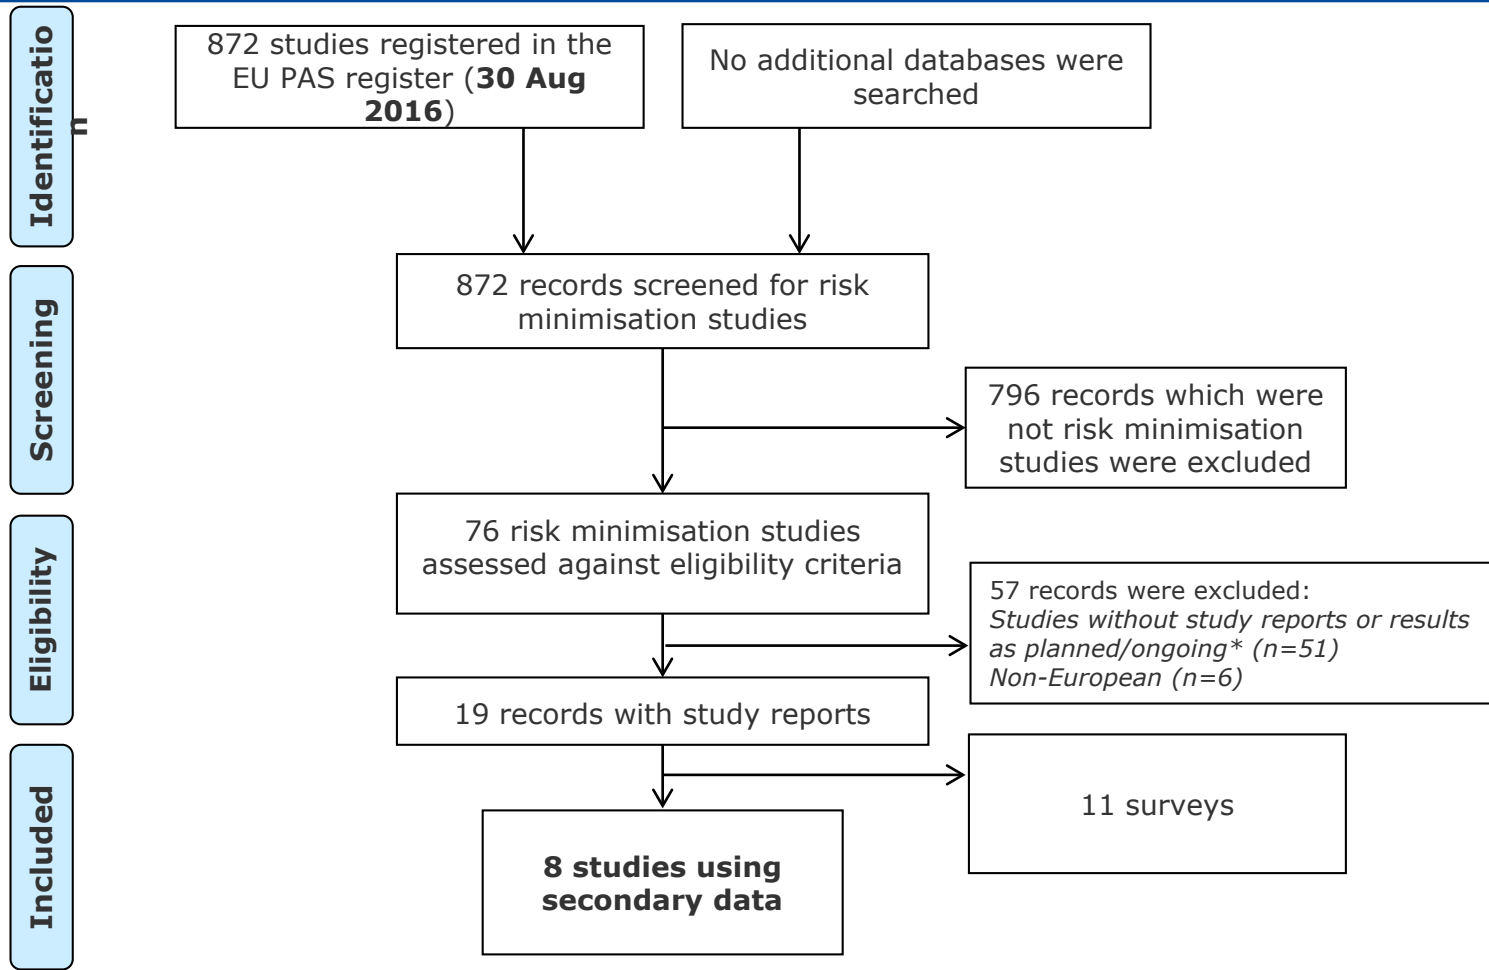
Identification

872 studies registered in the EU PAS register (**30 Aug 2016**)

No additional databases were searched

Screening

872 records screened for risk minimisation studies

796 records which were not risk minimisation studies were excluded

Eligibility

76 risk minimisation studies assessed against eligibility criteria

57 records were excluded:
*Studies without study reports or results as planned/ongoing* (n=51)*
*Non-European (n=6)*

19 records with study reports

Included

11 surveys

**8 studies using secondary data**